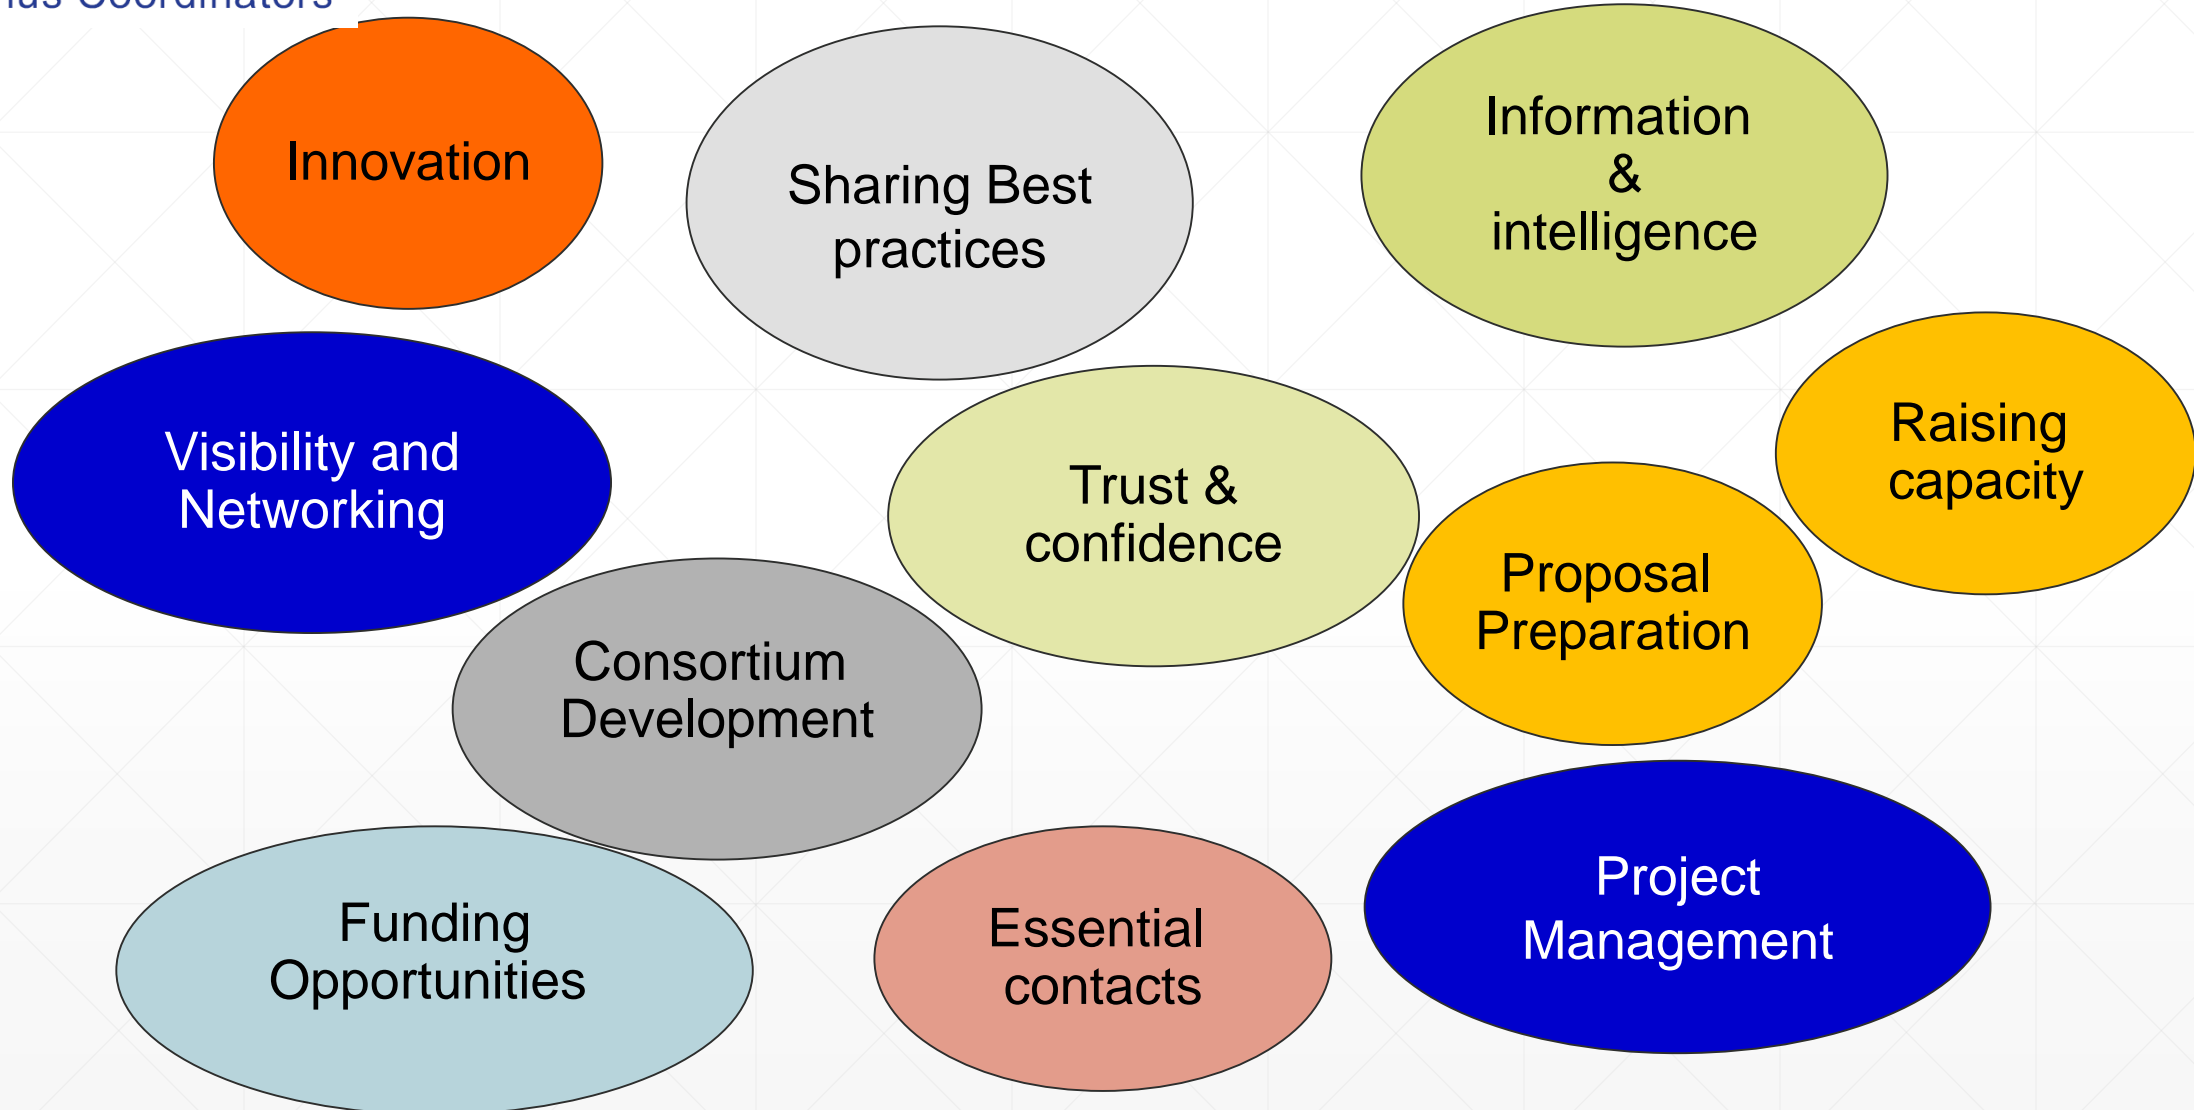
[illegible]us Coordinators

Innovation

Sharing Best practices

Information & intelligence

Visibility and Networking

Trust & confidence

Raising capacity

Proposal Preparation

Consortium Development

Funding Opportunities

Essential contacts

Project Management